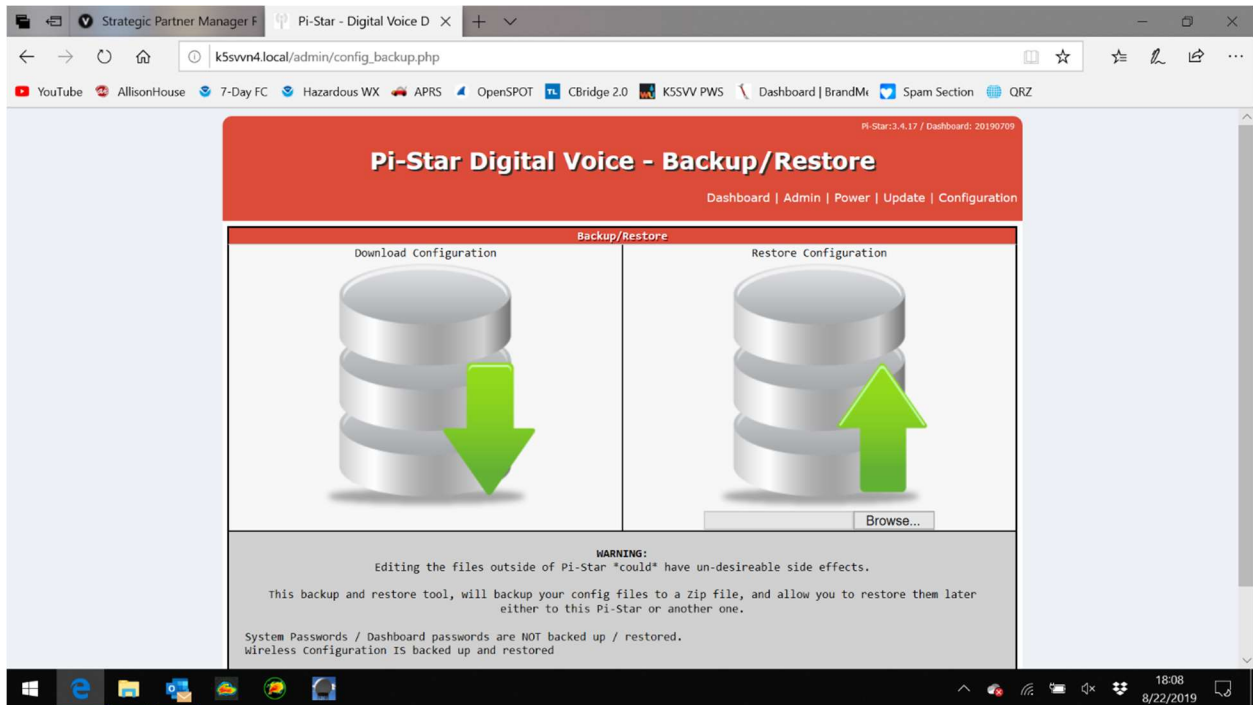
Strategic Partner Manager F
Pi-Star - Digital Voice D

k5svvn4.local/admin/config_backup.php

YouTube AllisonHouse 7-Day FC Hazardous WX APRS OpenSPOT CBridge 2.0 K5SVV PWS Dashboard | BrandMe Spam Section QRZ

Pi-Star:3.4.17 / Dashboard: 20190709

Pi-Star Digital Voice - Backup/Restore

Dashboard | Admin | Power | Update | Configuration

Backup/Restore

| Download Configuration | Restore Configuration |
|---|---|
| | Browse... |

WARNING:
Editing the files outside of Pi-Star *could* have un-desireable side effects.

This backup and restore tool, will backup your config files to a Zip file, and allow you to restore them later either to this Pi-Star or another one.

System Passwords / Dashboard passwords are NOT backed up / restored.
Wireless Configuration IS backed up and restored

18:08
8/22/2019